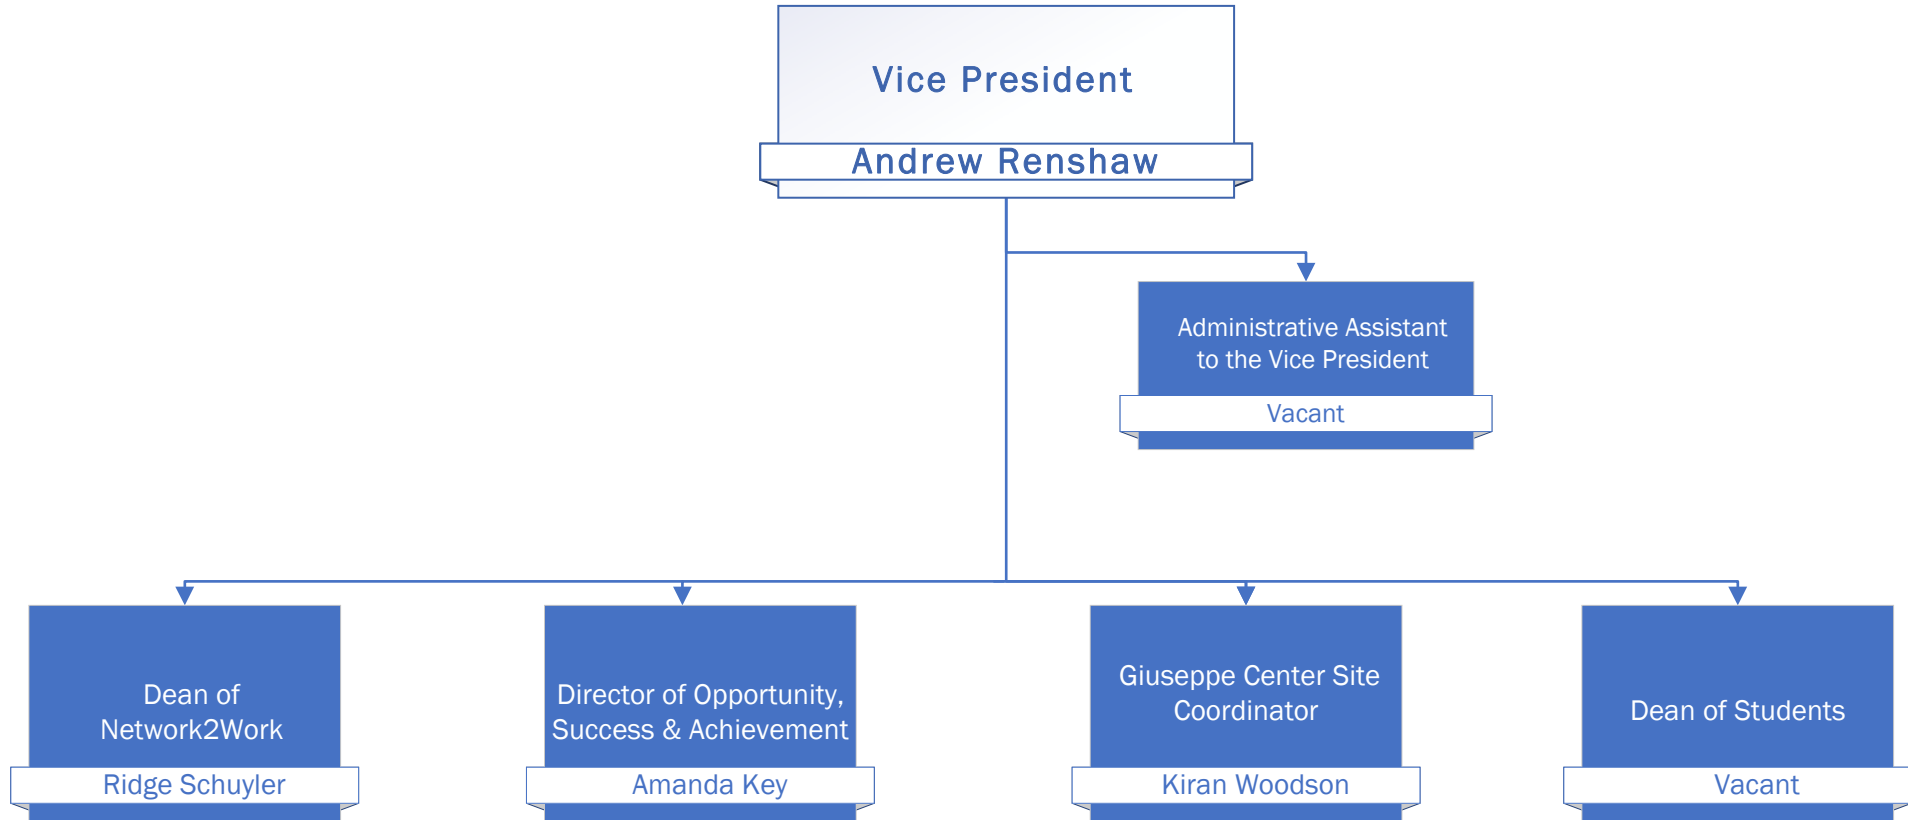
Vice President
Andrew Renshaw

Administrative Assistant to the Vice President
Vacant

Dean of Network2Work
Ridge Schuyler

Director of Opportunity, Success & Achievement
Amanda Key

Giuseppe Center Site Coordinator
Kiran Woodson

Dean of Students
Vacant